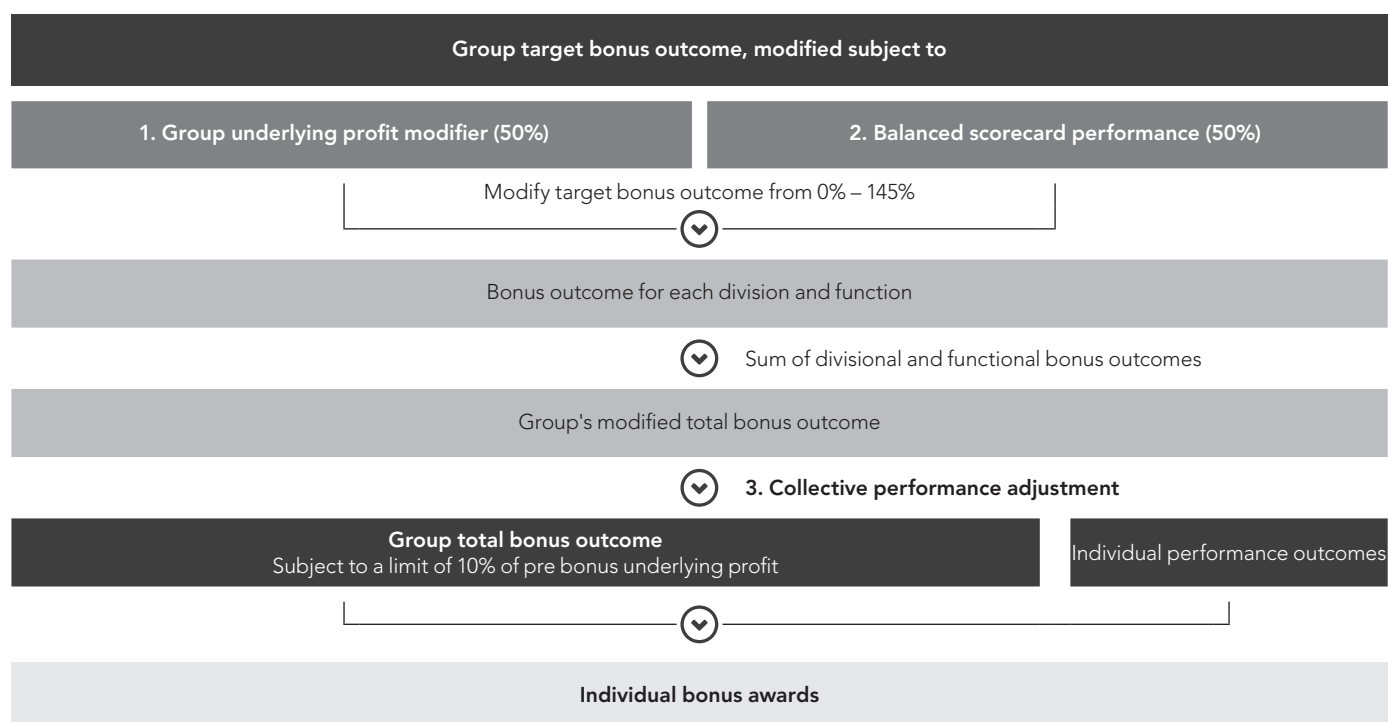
Group target bonus outcome, modified subject to

1. Group underlying profit modifier (50%)

2. Balanced scorecard performance (50%)

Modify target bonus outcome from 0% – 145%

Bonus outcome for each division and function

Sum of divisional and functional bonus outcomes

Group's modified total bonus outcome

3. Collective performance adjustment

Group total bonus outcome
Subject to a limit of 10% of pre bonus underlying profit

Individual performance outcomes

Individual bonus awards